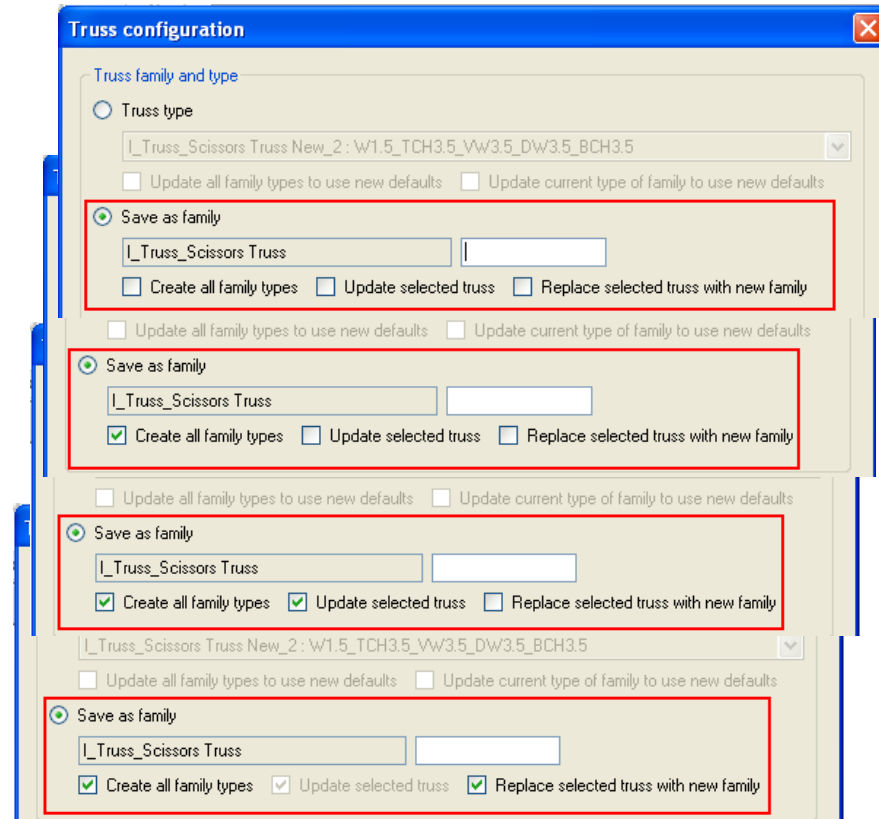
Truss configuration

Truss family and type

Truss type

I_Truss_Scissors Truss New_2 : W1.5_TCH3.5_VW3.5_DW3.5_BCH3.5

Update all family types to use new defaults
Update current type of family to use new defaults

Save as family

I_Truss_Scissors Truss

Create all family types
Update selected truss
Replace selected truss with new family

Update all family types to use new defaults
Update current type of family to use new defaults

Save as family

I_Truss_Scissors Truss

Create all family types
Update selected truss
Replace selected truss with new family

Update all family types to use new defaults
Update current type of family to use new defaults

Save as family

I_Truss_Scissors Truss

Create all family types
Update selected truss
Replace selected truss with new family

I_Truss_Scissors Truss New_2 : W1.5_TCH3.5_VW3.5_DW3.5_BCH3.5

Update all family types to use new defaults
Update current type of family to use new defaults

Save as family

I_Truss_Scissors Truss

Create all family types
Update selected truss
Replace selected truss with new family